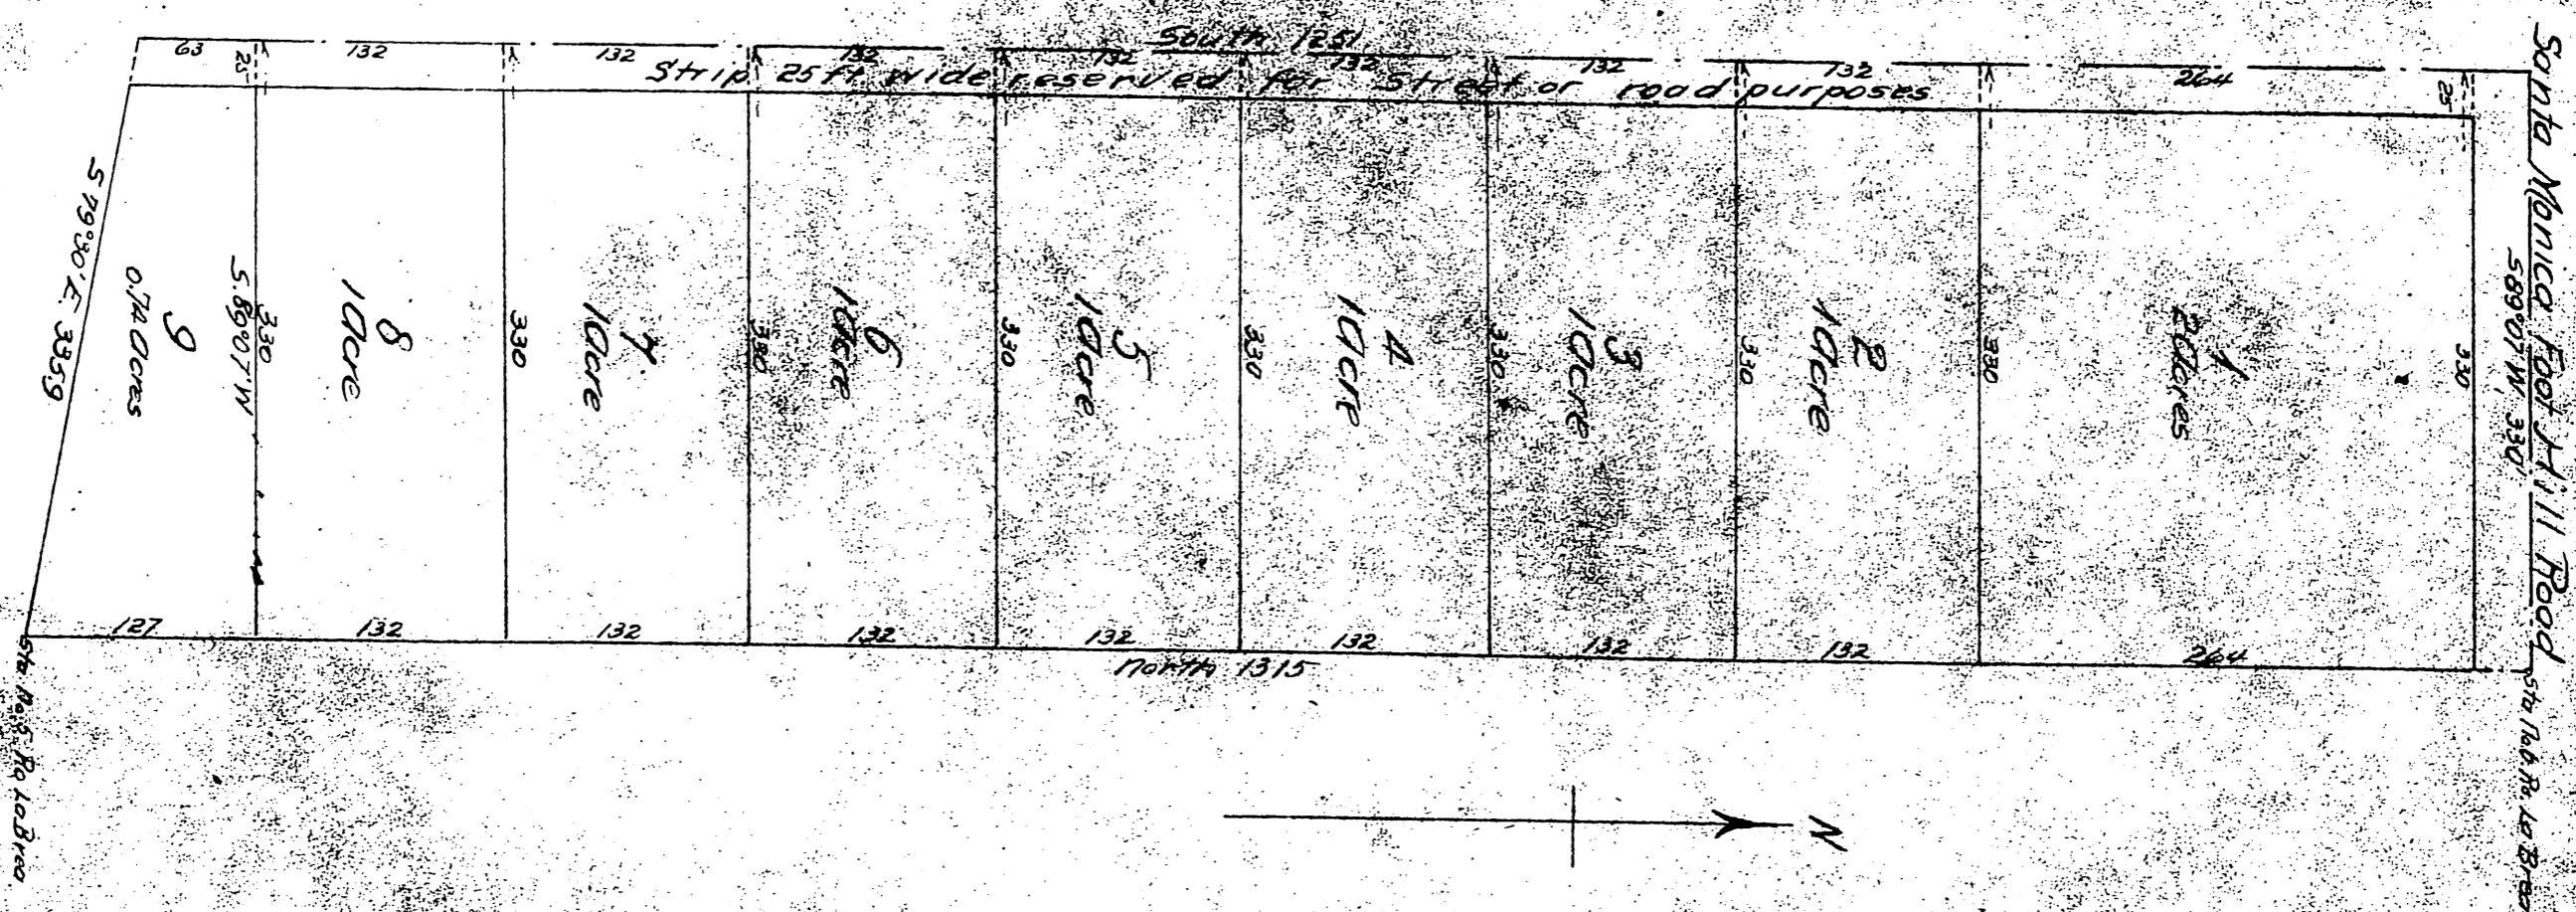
63 25 132 132 132 132 132 132 132 264
South 1251
Strip 25 ft wide reserved for street or road purposes
25

Santa Monica Foot Hill Road
S89°07'W 330'
Sta No 6 Ro La Brea

S 79°30' E 335.9
9
0.74 acres
330
S 89°07' W
8
1 acre
330
7
1 acre
330
6
1 acre
330
5
1 acre
330
4
1 acre
330
3
1 acre
330
2
1 acre
330
1
2 acres
330

127 132 132 132 132 132 132 132 264
North 1315

Sta No 5 Ro La Brea

N